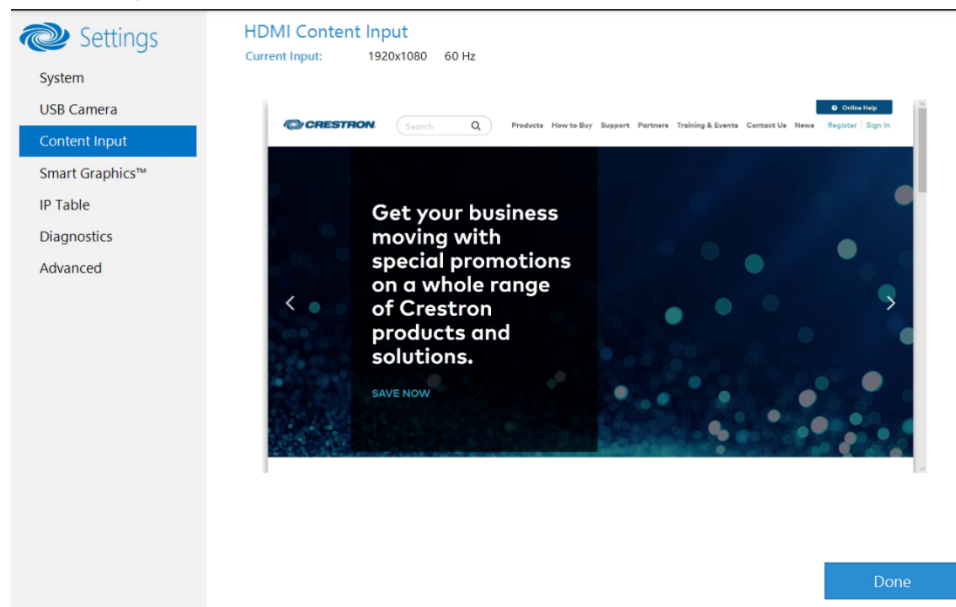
Settings

System

USB Camera

Content Input

Smart Graphics™

IP Table

Diagnostics

Advanced

HDMI Content Input

Current Input: 1920x1080 60 Hz

Online Help

CRESTRON

Search

Products How to Buy Support Partners Training & Events Contact Us News Register | Sign In

Get your business moving with special promotions on a whole range of Crestron products and solutions.

SAVE NOW

Done